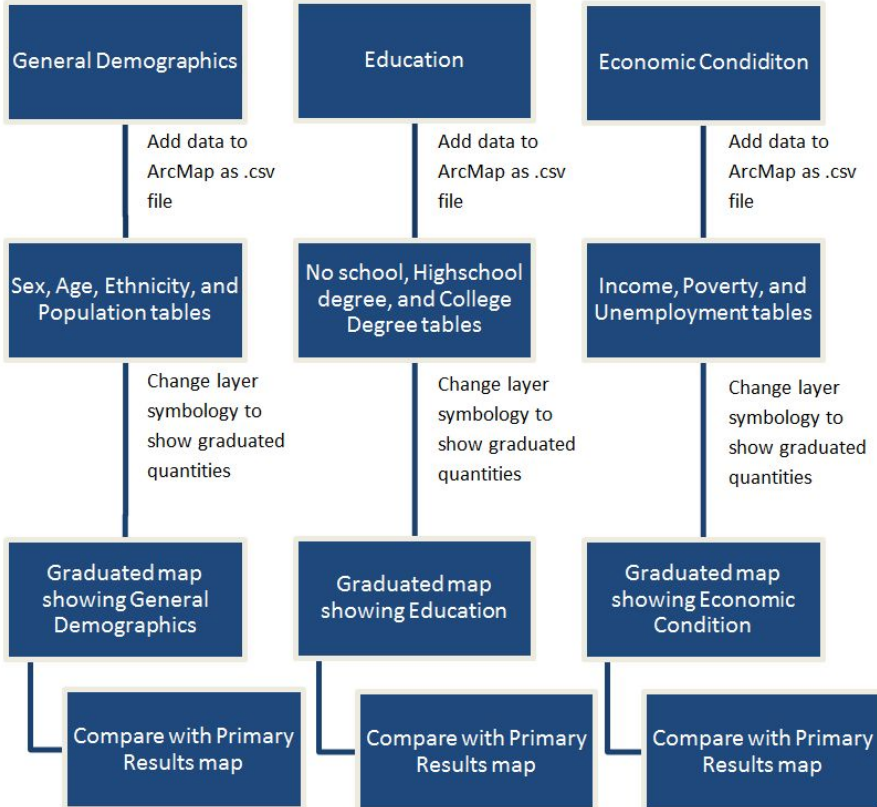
General Demographics

Add data to ArcMap as .csv file

Sex, Age, Ethnicity, and Population tables

Change layer symbology to show graduated quantities

Graduated map showing General Demographics

Compare with Primary Results map

Education

Add data to ArcMap as .csv file

No school, Highschool degree, and College Degree tables

Change layer symbology to show graduated quantities

Graduated map showing Education

Compare with Primary Results map

Economic Condiditon

Add data to ArcMap as .csv file

Income, Poverty, and Unemployment tables

Change layer symbology to show graduated quantities

Graduated map showing Economic Condition

Compare with Primary Results map